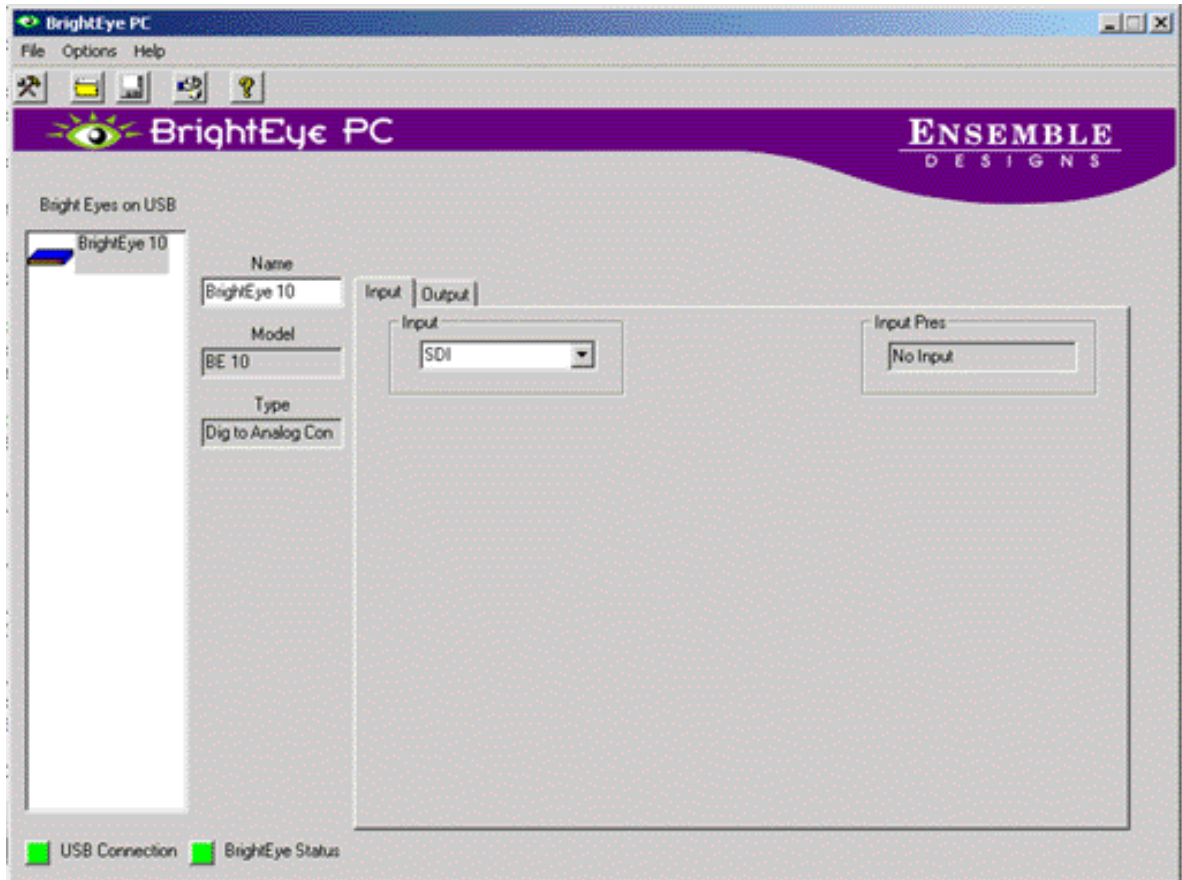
BrightEye PC

File Options Help

BrightEye PC

ENSEMBLE
DESIGNS

Bright Eyes on USB

BrightEye 10

Name
BrightEye 10

Model
BE 10

Type
Dig to Analog Con

Input | Output

Input
SDI

Input Pres
No Input

USB Connection BrightEye Status